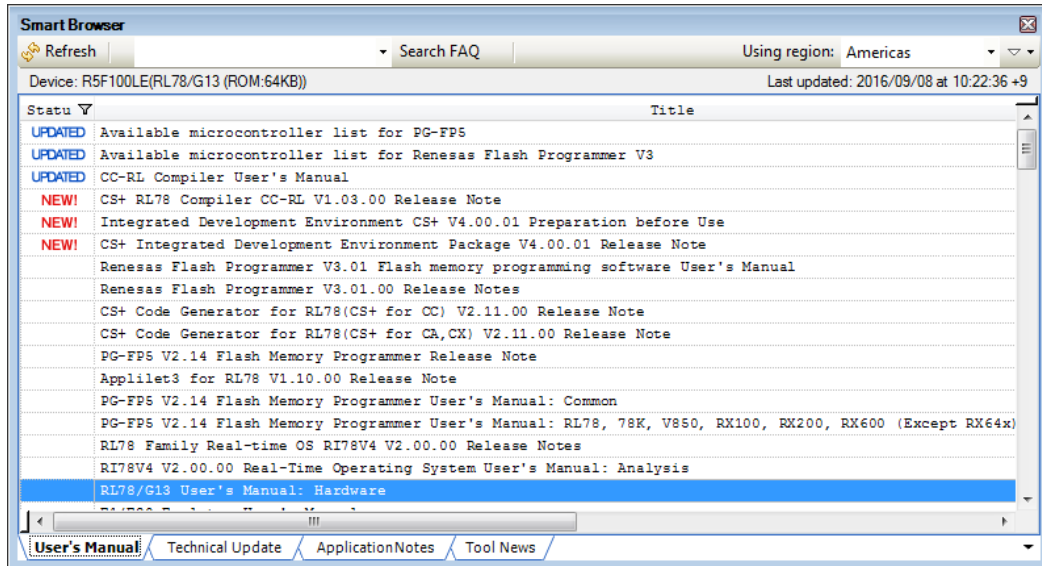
Smart Browser

Refresh | Search FAQ | Using region: Americas

Device: R5F100LE(RL78/G13 (ROM:64KB))

Last updated: 2016/09/08 at 10:22:36 +9

| Statu | Title |
|---|---|
| UPDATED | Available microcontroller list for PG-FP5 |
| UPDATED | Available microcontroller list for Renesas Flash Programmer V3 |
| UPDATED | CC-RL Compiler User's Manual |
| NEW! | CS+ RL78 Compiler CC-RL V1.03.00 Release Note |
| NEW! | Integrated Development Environment CS+ V4.00.01 Preparation before Use |
| NEW! | CS+ Integrated Development Environment Package V4.00.01 Release Note |
| | Renesas Flash Programmer V3.01 Flash memory programming software User's Manual |
| | Renesas Flash Programmer V3.01.00 Release Notes |
| | CS+ Code Generator for RL78(CS+ for CC) V2.11.00 Release Note |
| | CS+ Code Generator for RL78(CS+ for CA,CX) V2.11.00 Release Note |
| | PG-FP5 V2.14 Flash Memory Programmer Release Note |
| | Applilet3 for RL78 V1.10.00 Release Note |
| | PG-FP5 V2.14 Flash Memory Programmer User's Manual: Common |
| | PG-FP5 V2.14 Flash Memory Programmer User's Manual: RL78, 78K, V850, RX100, RX200, RX600 (Except RX64x) |
| | RL78 Family Real-time OS RI78V4 V2.00.00 Release Notes |
| | RI78V4 V2.00.00 Real-Time Operating System User's Manual: Analysis |
| | RL78/G13 User's Manual: Hardware |
| | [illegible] |

User's Manual | Technical Update | ApplicationNotes | Tool News